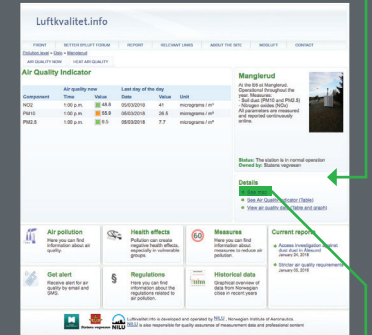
Luftkvalitet.info

FRONT | BETTER EFFLUENT FORUM | REPORT | RELEVANT LINKS | ABOUT THE INFO | MOBILAPP | CONTACT

Outdoor level › Oslo › Manglerud

AIR QUALITY NOW | YEAR AIR QUALITY

Air Quality Indicator

| Component | Air quality now Time | Value | Last day of the day Date | Value | Unit |
|---|---|---|---|---|---|
| NO2 | 1:00 p.m. | 48.8 | 05/03/2018 | 41 | microgram / m³ |
| PM10 | 1:00 p.m. | 52.9 | 05/03/2018 | 26.5 | microgram / m³ |
| PM2.5 | 1:00 p.m. | 9.5 | 05/03/2018 | 7.7 | microgram / m³ |

Manglerud

At the E6 at Manglerud, Østensjøvei throughout the year. Measures:
- Soft dust (PM10 and PM2.5)
- Nitrogen oxides (NOx)
All parameters are measured and reported continuously online.

Status: The station is in normal operation
Owned by: Statens vegvesen

Details
See map
See Air Quality Indicator (Table)
View air quality data (table and graph)

Air pollution
Here you can find information about air quality.

Health effects
Pollution can create negative health effects. Learn more about vulnerable groups.

Measures
Here you can find information about measures to reduce air pollution.

Current reports
Assess investigation journal. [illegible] January 24, 2018
Stricter air quality requirements January 05, 2018

Get alert
Receive alert for air quality by email and SMS.

Regulations
Here you can find information about the regulations related to air pollution.

Historical data
Graphical overview of data from Norwegian cities in recent years.

Luftkvalitet.info is developed and operated by NILU, Norwegian Institute of Aeronautics.
NILU is also responsible for quality assurance of measurement data and professional content.

Statens vegvesen NILU